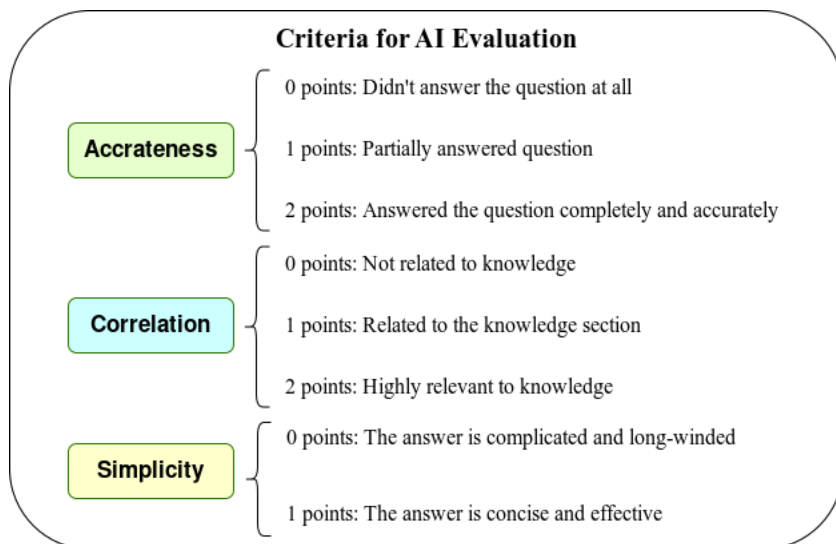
Criteria for AI Evaluation

Accrateness

0 points: Didn't answer the question at all

1 points: Partially answered question

2 points: Answered the question completely and accurately

Correlation

0 points: Not related to knowledge

1 points: Related to the knowledge section

2 points: Highly relevant to knowledge

Simplicity

0 points: The answer is complicated and long-winded

1 points: The answer is concise and effective